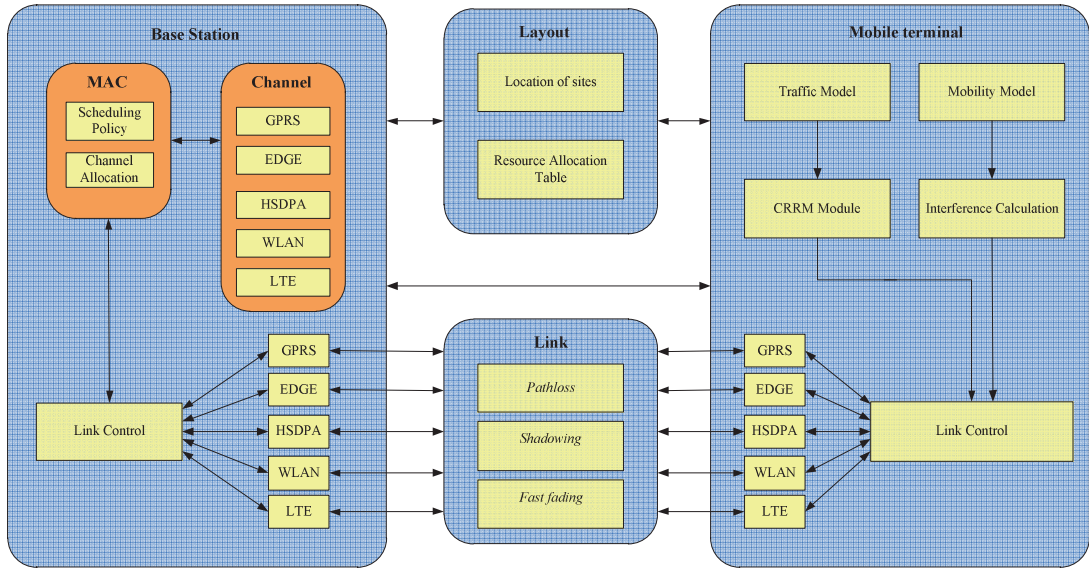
Base Station

MAC

Scheduling Policy

Channel Allocation

Channel

GPRS

EDGE

HSDPA

WLAN

LTE

Layout

Location of sites

Resource Allocation Table

Mobile terminal

Traffic Model

Mobility Model

CRRM Module

Interference Calculation

Link Control

GPRS

EDGE

HSDPA

WLAN

LTE

Link

*Pathloss*

*Shadowing*

*Fast fading*

GPRS

EDGE

HSDPA

WLAN

LTE

Link Control